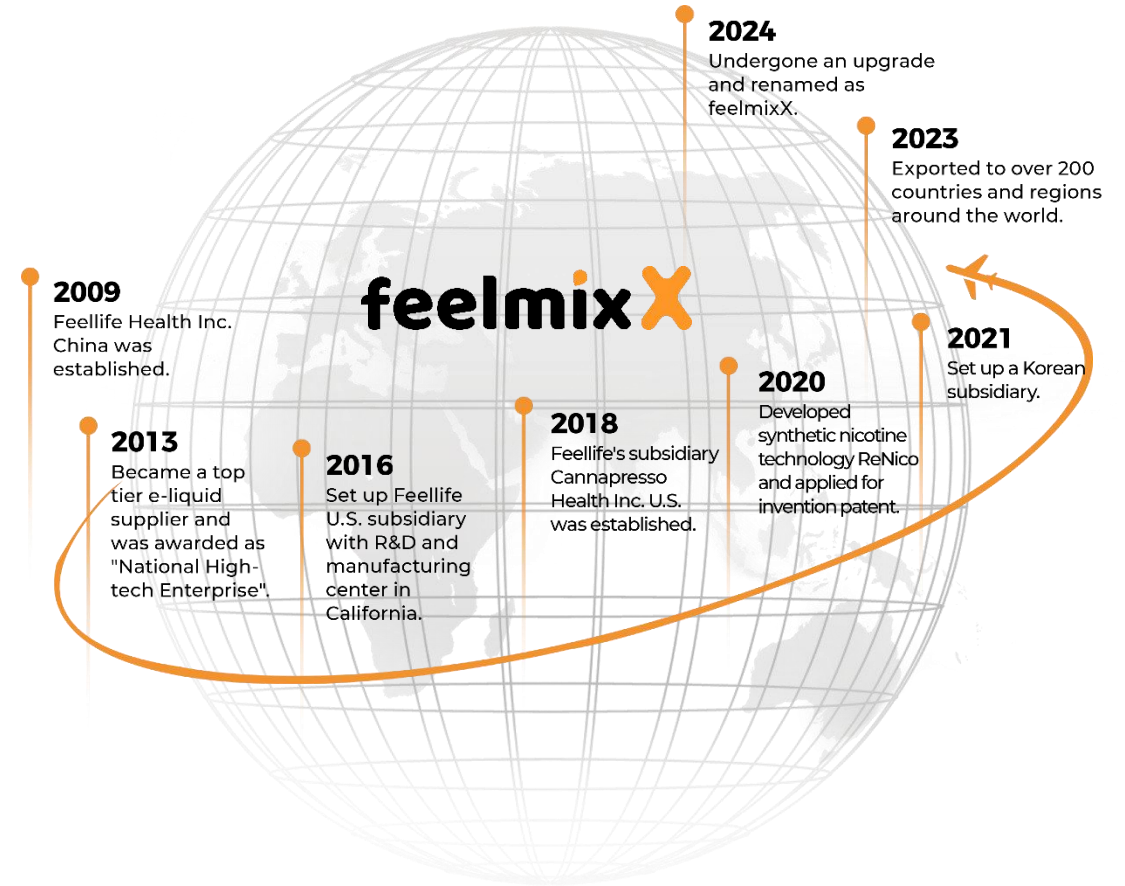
2024
Undergone an upgrade and renamed as feelmixX.

2023
Exported to over 200 countries and regions around the world.

2009
Feellife Health Inc. China was established.

feelmixX

2021
Set up a Korean subsidiary.

2020
Developed synthetic nicotine technology ReNico and applied for invention patent.

2018
Feellife's subsidiary Cannapresso Health Inc. U.S. was established.

2013
Became a top tier e-liquid supplier and was awarded as "National High-tech Enterprise".

2016
Set up Feellife U.S. subsidiary with R&D and manufacturing center in California.